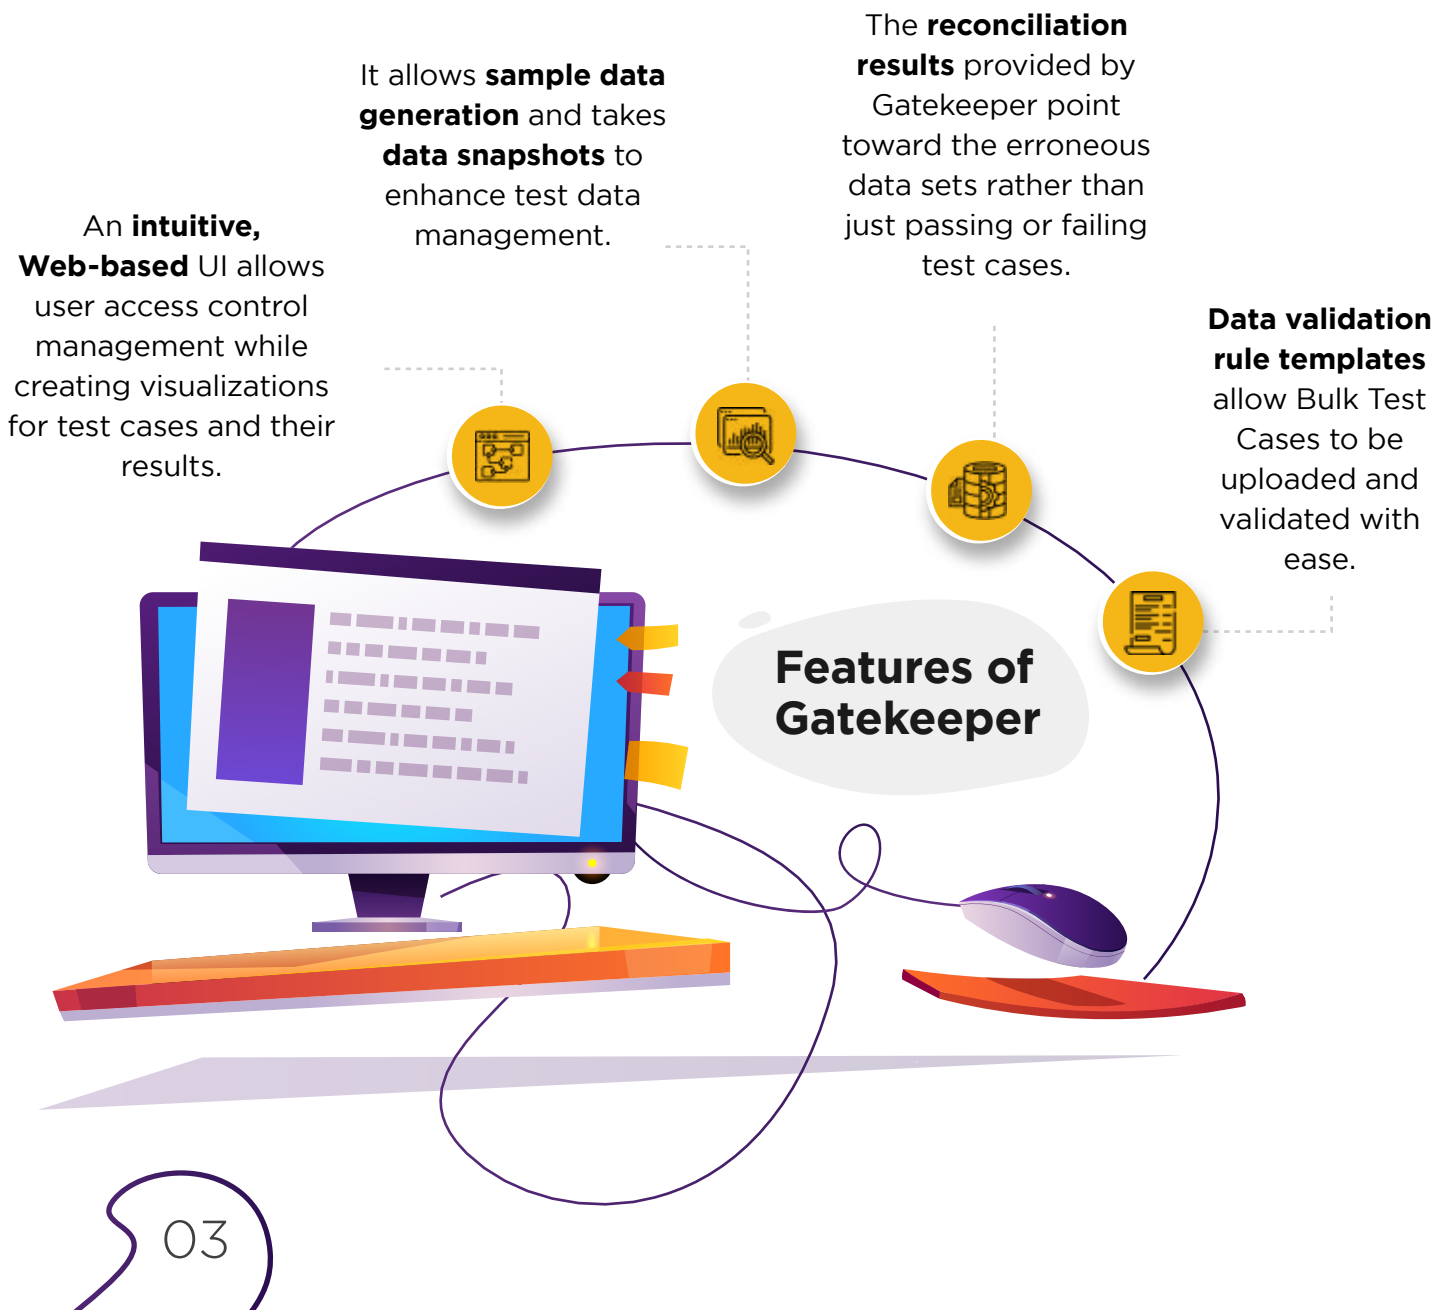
The **reconciliation results** provided by Gatekeeper point toward the erroneous data sets rather than just passing or failing test cases.

It allows **sample data generation** and takes **data snapshots** to enhance test data management.

An **intuitive, Web-based** UI allows user access control management while creating visualizations for test cases and their results.

**Data validation rule templates** allow Bulk Test Cases to be uploaded and validated with ease.

Features of Gatekeeper

03